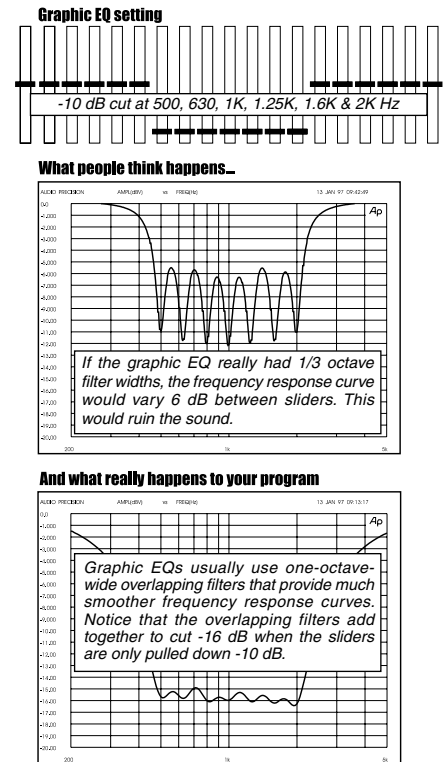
Graphic EQ setting

-10 dB cut at 500, 630, 1K, 1.25K, 1.6K & 2K Hz

What people think happens...

AUDIO PRECISION AMPL(dBV) vs FREQ(Hz) 13 JAN 97 09:42:49

Ap

If the graphic EQ really had 1/3 octave filter widths, the frequency response curve would vary 6 dB between sliders. This would ruin the sound.

200 1k 5k

And what really happens to your program

AUDIO PRECISION AMPL(dBV) vs FREQ(Hz) 13 JAN 97 09:13:17

Ap

Graphic EQs usually use one-octave-wide overlapping filters that provide much smoother frequency response curves. Notice that the overlapping filters add together to cut -16 dB when the sliders are only pulled down -10 dB.

200 1k 5k